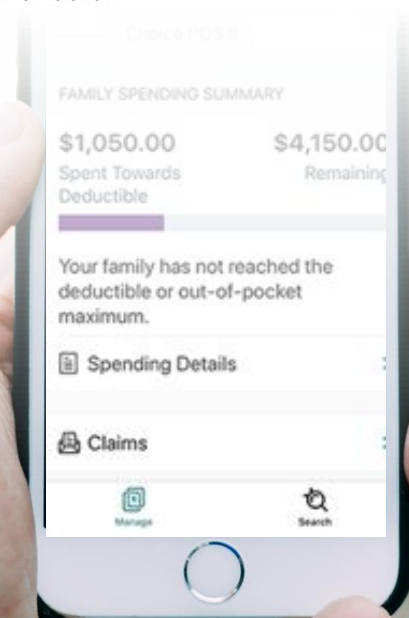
Choice POS II

FAMILY SPENDING SUMMARY

$1,050.00
Spent Towards Deductible

$4,150.00
Remaining

Your family has not reached the deductible or out-of-pocket maximum.

Spending Details

Claims

Manage

Search